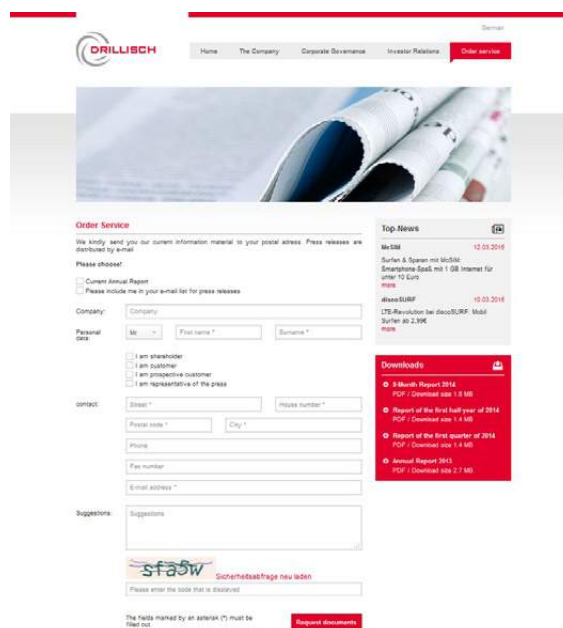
German

DRILLISCH

Home | The Company | Corporate Governance | Investor Relations | Order service

Order Service

We kindly send you our current information material to your postal adress. Press releases are distributed by e-mail.

Please choose!

Current Annual Report
Please include me in your e-mail list for press releases

Company: Company

Personal data: Mr | First name * | Surname *

I am shareholder
I am customer
I am prospective customer
I am representative of the press

contact: Street * | House number *
Postal code * | City *
Phone
Fax number
E-mail address *

Suggestions: Suggestions

sfa5w Sicherheitsabfrage neu laden

Please enter the code that is displayed

The fields marked by an asterisk (*) must be filled out.

Request documents

Top-News

McSIM 12.03.2015
Surfen & Sparen mit McSIM: Smartphone-Spaß mit 1 GB Internet für unter 10 Euro
more

discoSURF 10.03.2015
LTE-Revolution bei discoSURF: Mobil Surfen ab 2,99€
more

Downloads

9-Month Report 2014
PDF / Download size 1.8 MB

Report of the first half-year of 2014
PDF / Download size 1.4 MB

Report of the first quarter of 2014
PDF / Download size 1.4 MB

Annual Report 2013
PDF / Download size 2.7 MB